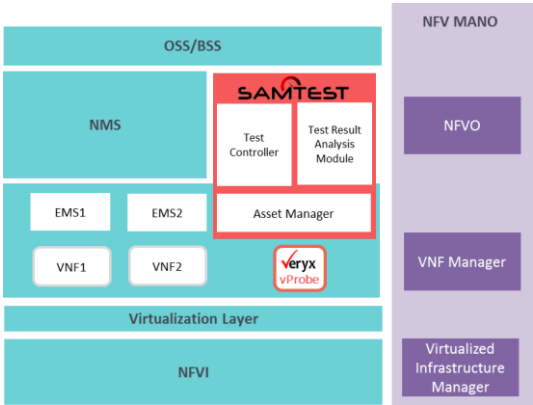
NFV MANO

OSS/BSS

NMS

SAMTEST

Test Controller

Test Result Analysis Module

NFVO

EMS1

EMS2

Asset Manager

VNF1

VNF2

Veryx vProbe

VNF Manager

Virtualization Layer

NFVI

Virtualized Infrastructure Manager